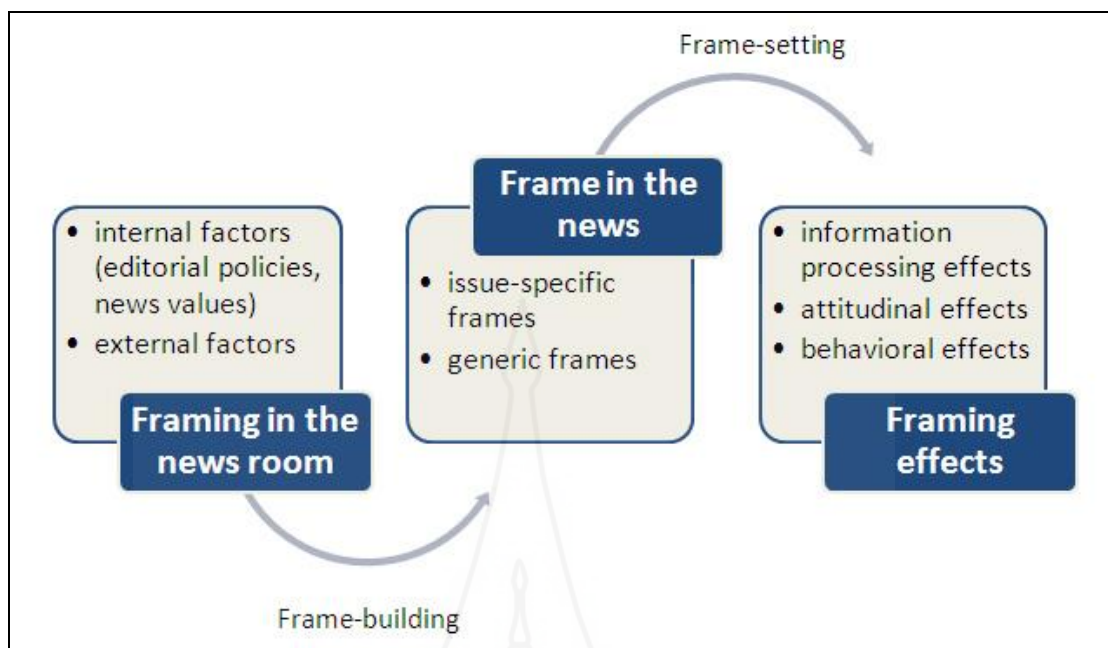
Frame-setting

• internal factors (editorial policies, news values)
• external factors

Framing in the news room

Frame in the news

• issue-specific frames
• generic frames

• information processing effects
• attitudinal effects
• behavioral effects

Framing effects

Frame-building